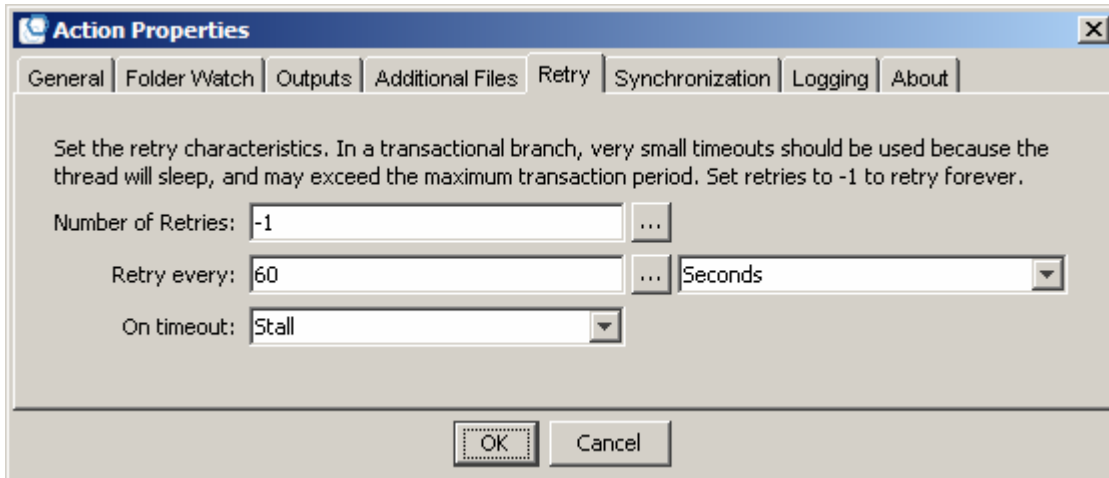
Action Properties

General | Folder Watch | Outputs | Additional Files | Retry | Synchronization | Logging | About

Set the retry characteristics. In a transactional branch, very small timeouts should be used because the thread will sleep, and may exceed the maximum transaction period. Set retries to -1 to retry forever.

Number of Retries: -1 ...

Retry every: 60 ... Seconds

On timeout: Stall

OK Cancel